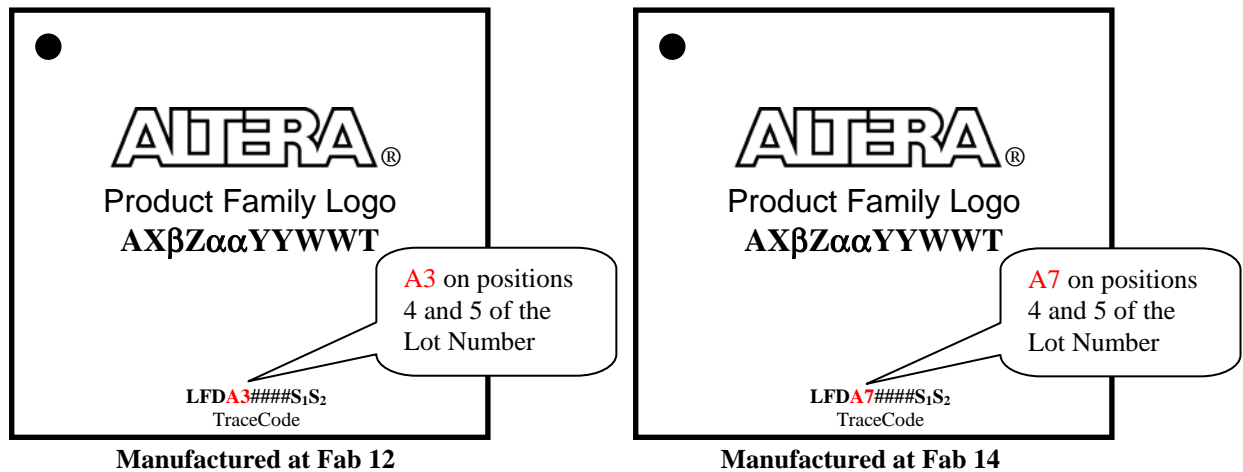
ALTERA®
Product Family Logo
AXβZααYYWWT

A3 on positions 4 and 5 of the Lot Number

LFDA3####$S_1S_2$
TraceCode

Manufactured at Fab 12

ALTERA®
Product Family Logo
AXβZααYYWWT

A7 on positions 4 and 5 of the Lot Number

LFDA7####$S_1S_2$
TraceCode

Manufactured at Fab 14